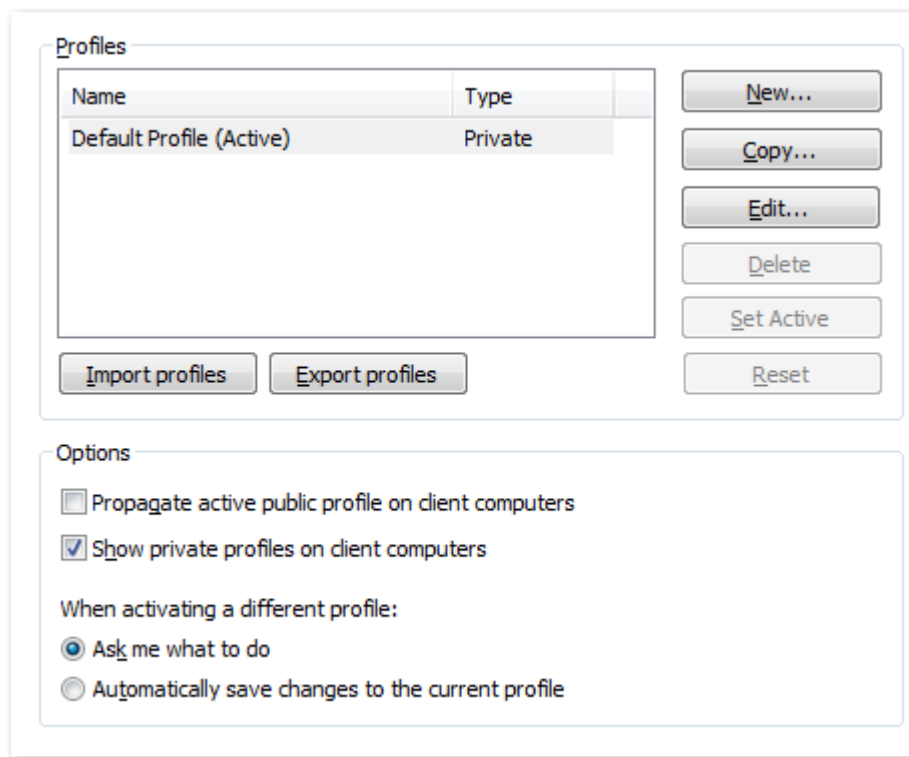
Profiles

| Name | Type |
|---|---|
| Default Profile (Active) | Private |

New...
Copy...
Edit...
Delete
Set Active
Import profiles
Export profiles
Reset

Options

Propagate active public profile on client computers
Show private profiles on client computers

When activating a different profile:
Ask me what to do
Automatically save changes to the current profile